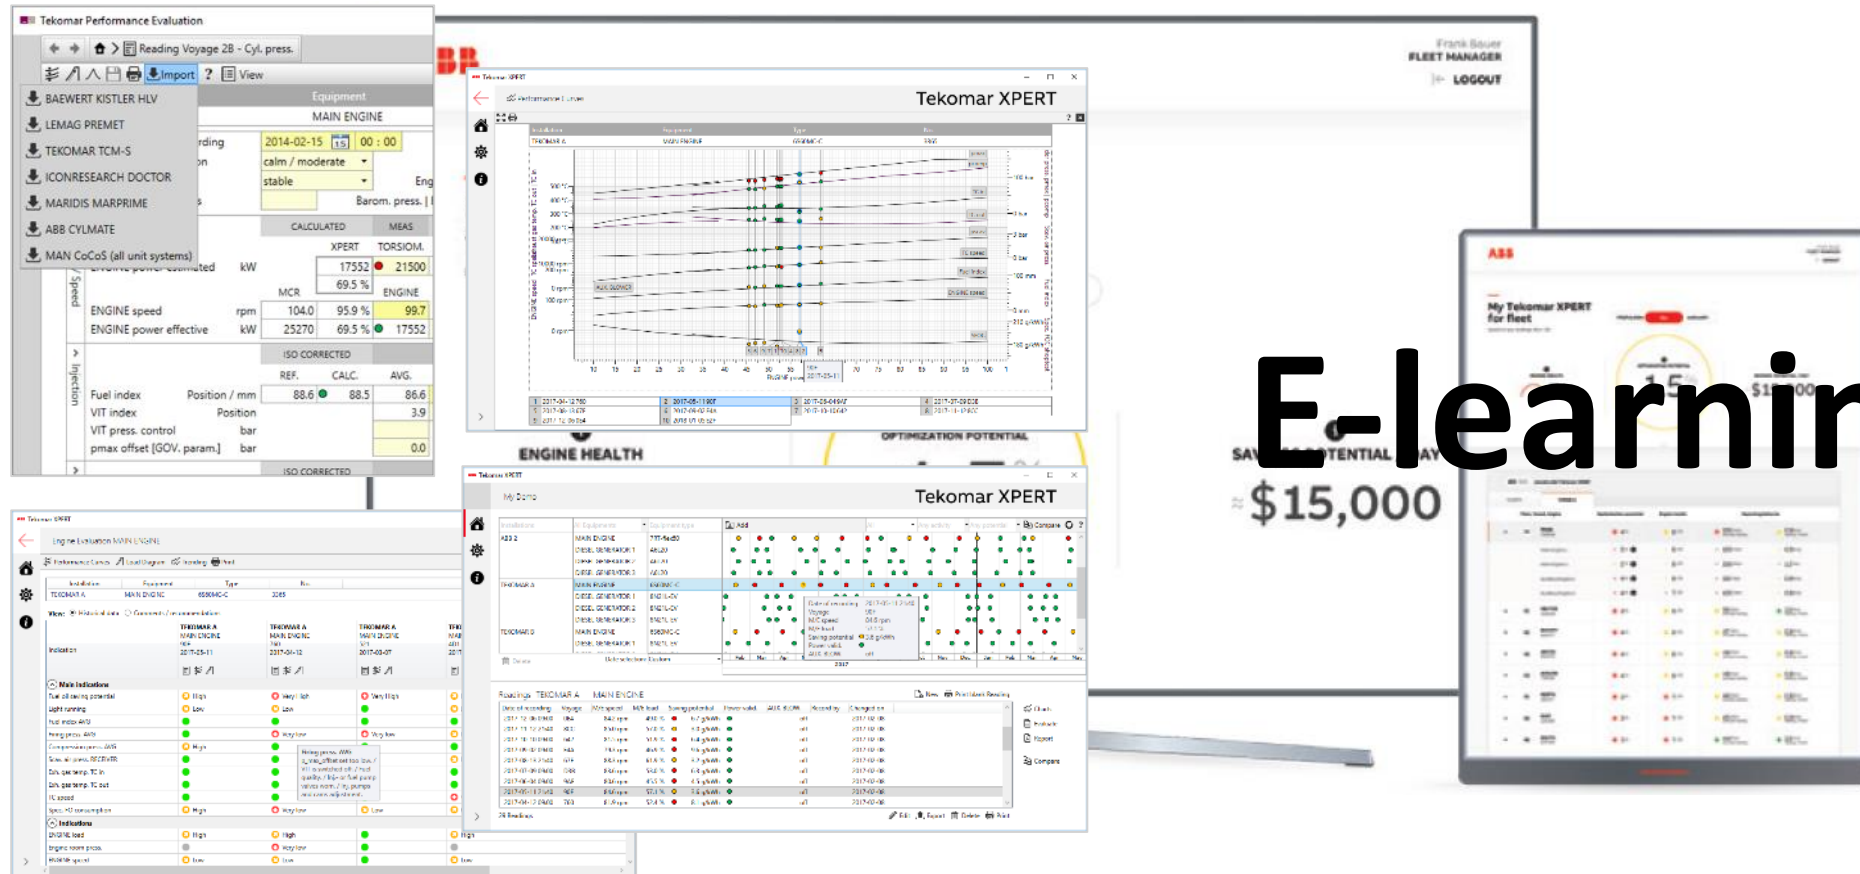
Tekomar Performance Evaluation

Reading Voyage 28 - Cyl. press.

Import ? View

BAEWERT KISTLER HLV
LEMAG PREMET
TEKOMAR TCM-S
ICONRESEARCH DOCTOR
MARIDIS MARPRIME
ABB CYLMATE
MAN CoCoS (all unit systems)

Equipment
MAIN ENGINE
rding 2014-02-15 00 : 00
calm / moderate
stable
Eng
Barom. press.
CALCULATED MEAS
XPERT TORSIOM.
kW 17552 21500
69.5 %
MCR ENGINE
ENGINE speed rpm 104.0 95.9 % 99.7
ENGINE power effective kW 25270 69.5 % 17552
ISO CORRECTED
REF. CALC. AVG.
Fuel index Position / mm 88.6 88.5 86.6
VIT index Position 3.9
VIT press. control bar
pmax offset [GOV. param.] bar 0.0
ISO CORRECTED
Speed
Injection

Tekomar XPERT
Tekomar XPERT

Frank Bauer
FLEET MANAGER
LOGOUT

ENGINE HEALTH
OPTIMIZATION POTENTIAL
SAVING POTENTIAL DAY
$15,000

ABB
My Tekomar XPERT for fleet

E-learnir